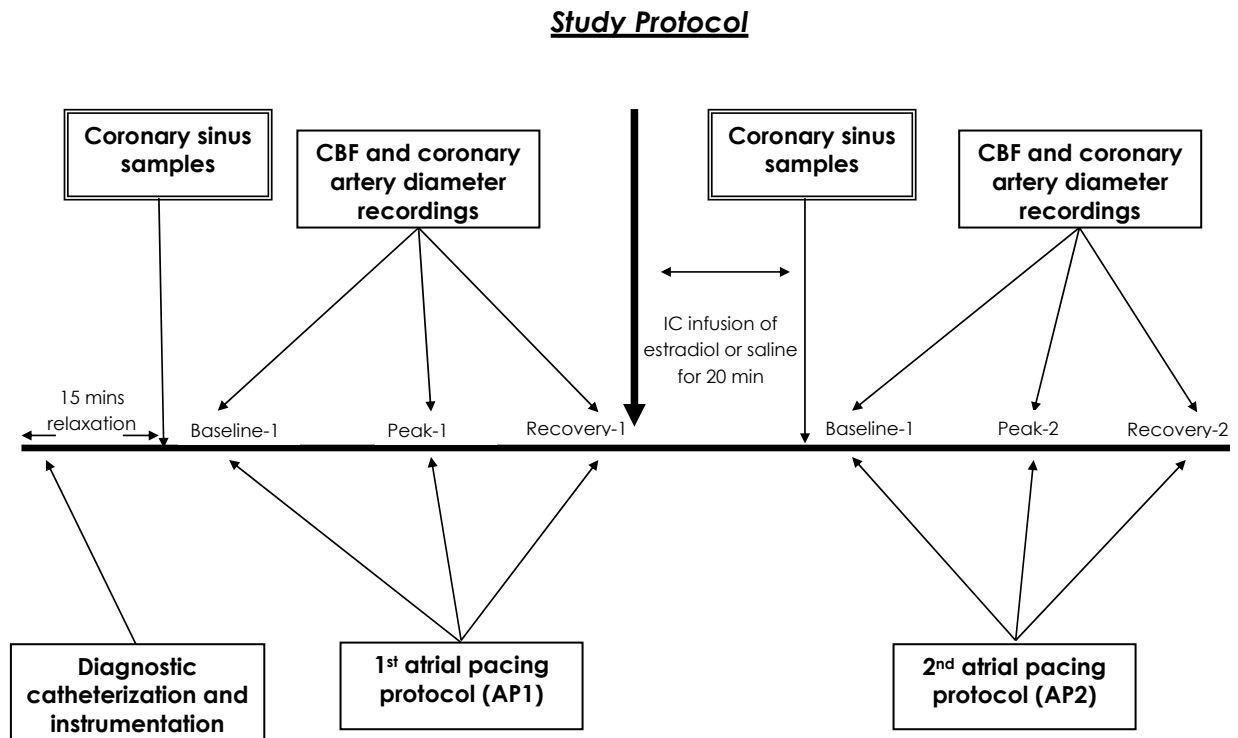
Study Protocol

Coronary sinus samples

CBF and coronary artery diameter recordings

Coronary sinus samples

CBF and coronary artery diameter recordings

IC infusion of estradiol or saline for 20 min

15 mins relaxation

Baseline-1

Peak-1

Recovery-1

Baseline-1

Peak-2

Recovery-2

Diagnostic catheterization and instrumentation

1st atrial pacing protocol (AP1)

2nd atrial pacing protocol (AP2)